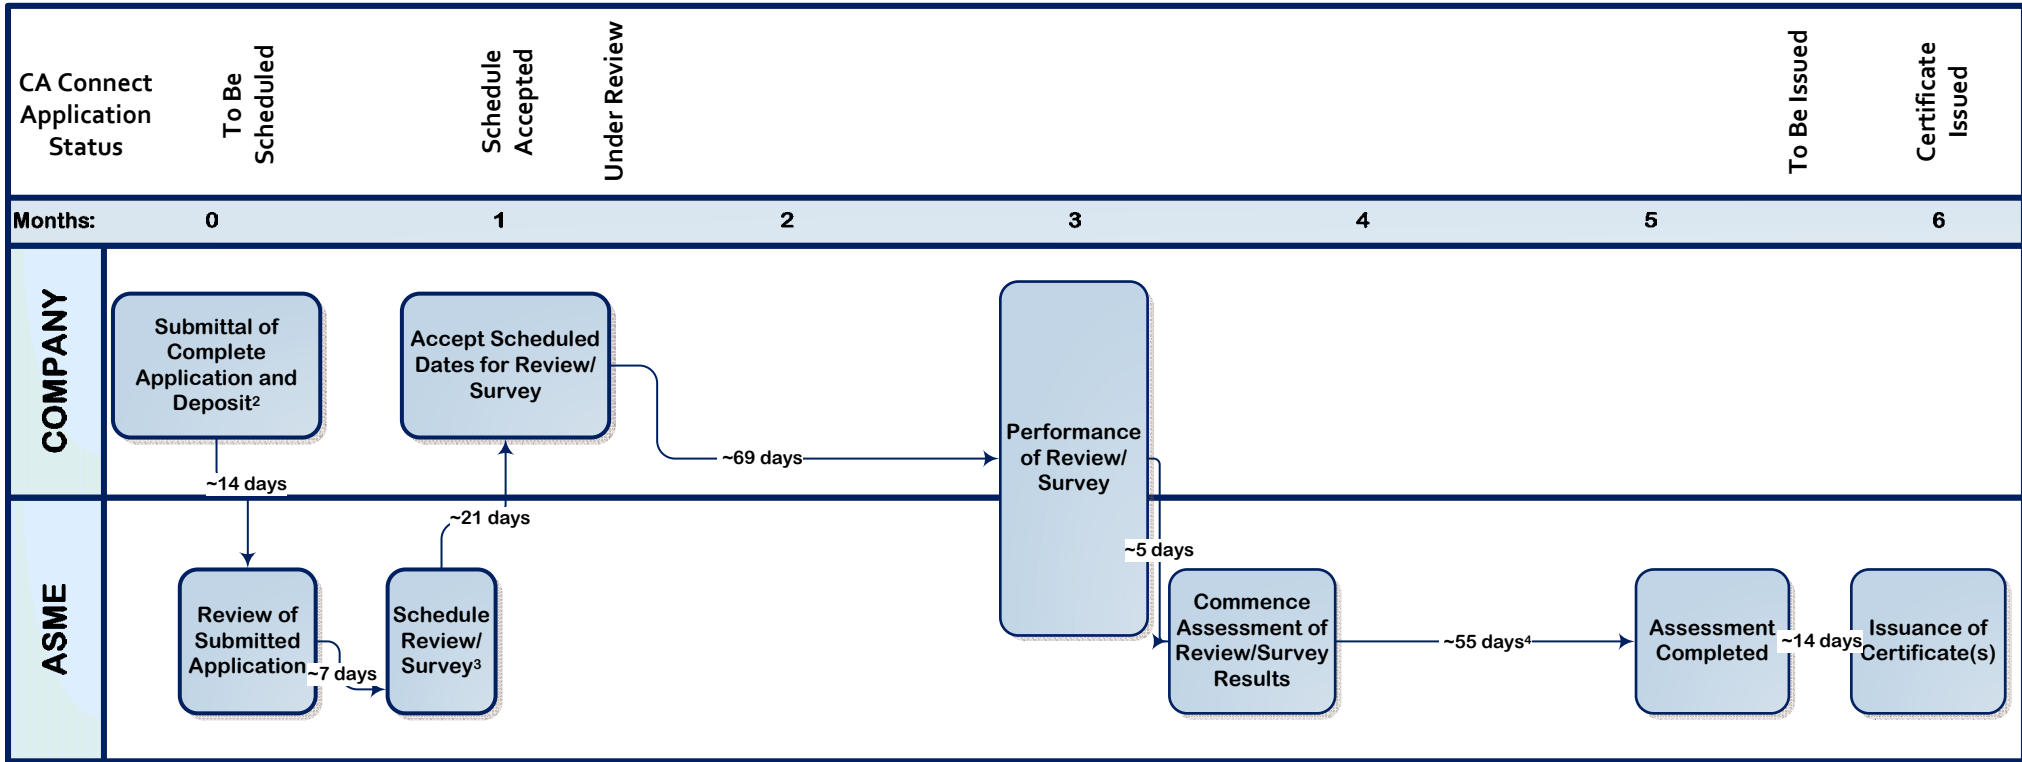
CA Connect Application Status

To Be Scheduled

Schedule Accepted

Under Review

To Be Issued

Certificate Issued

| Months: | 0 | 1 | 2 | 3 | 4 | 5 | 6 |
|---|---|---|---|---|---|---|---|

COMPANY

Submittal of Complete Application and Deposit²

Accept Scheduled Dates for Review/ Survey

~69 days

Performance of Review/ Survey

~14 days

~21 days

~5 days

ASME

Review of Submitted Application

~7 days

Schedule Review/ Survey³

Commence Assessment of Review/Survey Results

~55 days⁴

Assessment Completed

~14 days

Issuance of Certificate(s)